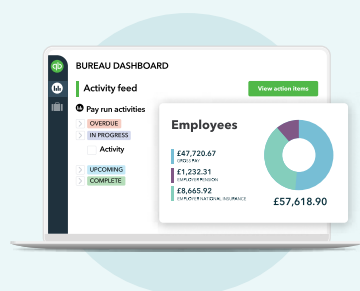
BUREAU DASHBOARD

Activity feed

View action items

Pay run activities

OVERDUE

IN PROGRESS

Activity

UPCOMING

COMPLETE

Employees

£47,720.67
GROSS PAY

£1,232.31
EMPLOYER PENSION

£8,665.92
EMPLOYER NATIONAL INSURANCE

£57,618.90